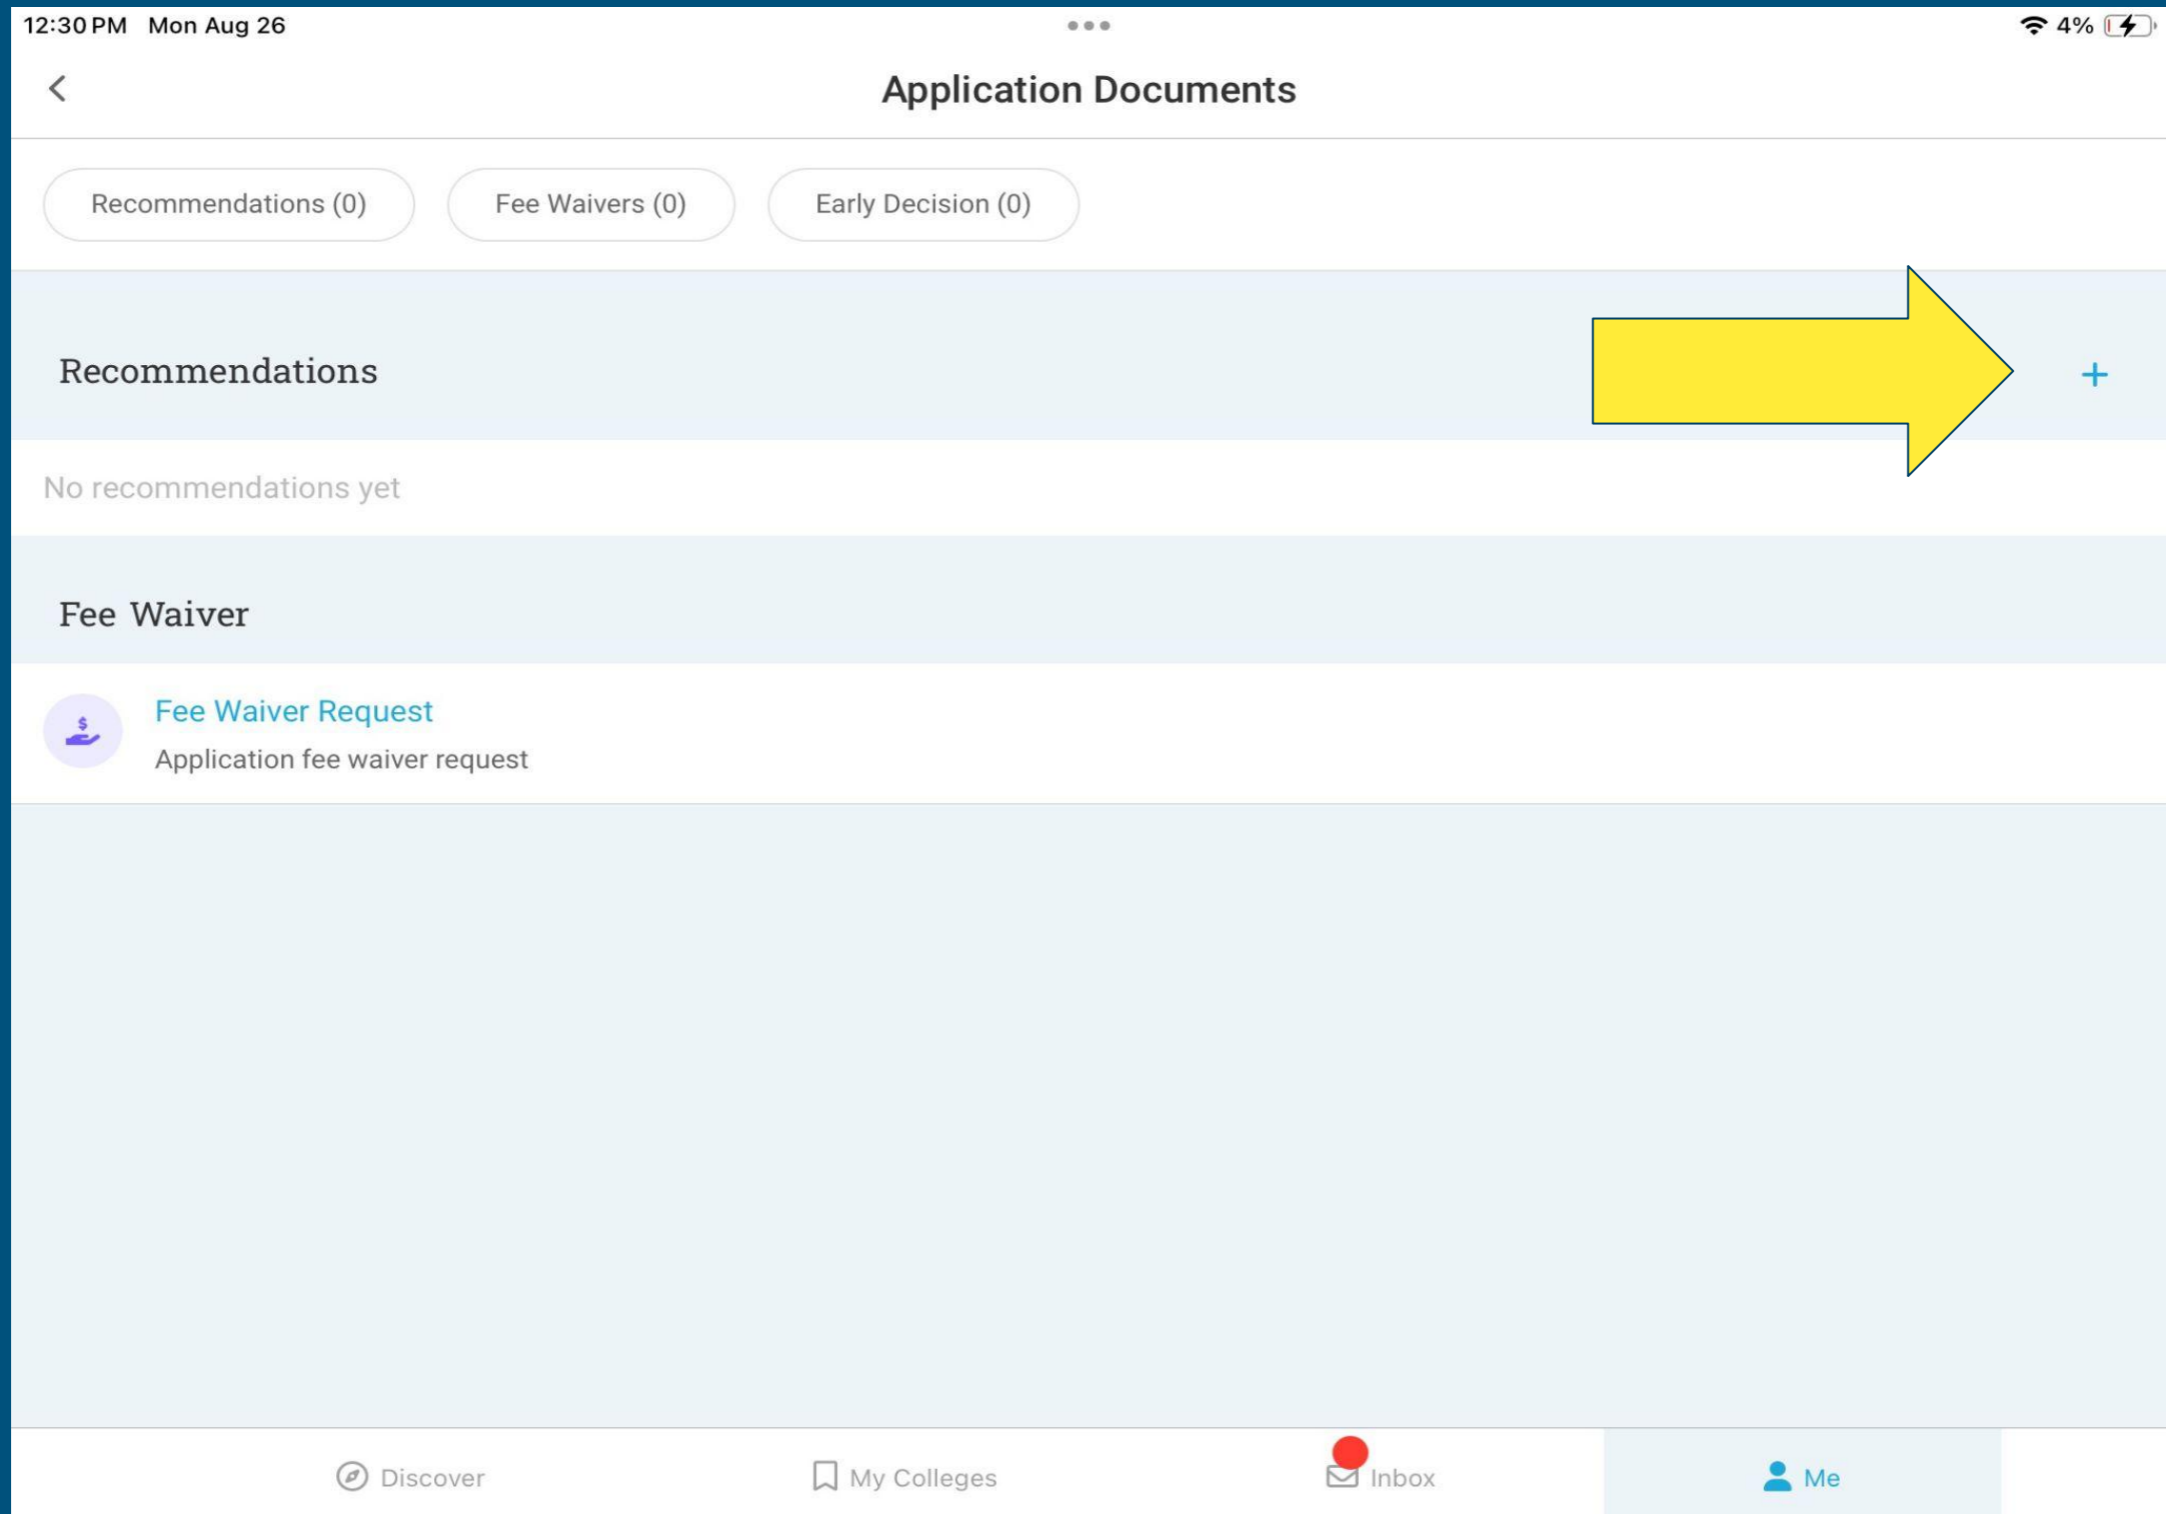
12:30 PM Mon Aug 26

4%

Application Documents

Recommendations (0)

Fee Waivers (0)

Early Decision (0)

Recommendations

+

No recommendations yet

Fee Waiver

Fee Waiver Request

Application fee waiver request

Discover

My Colleges

Inbox

Me